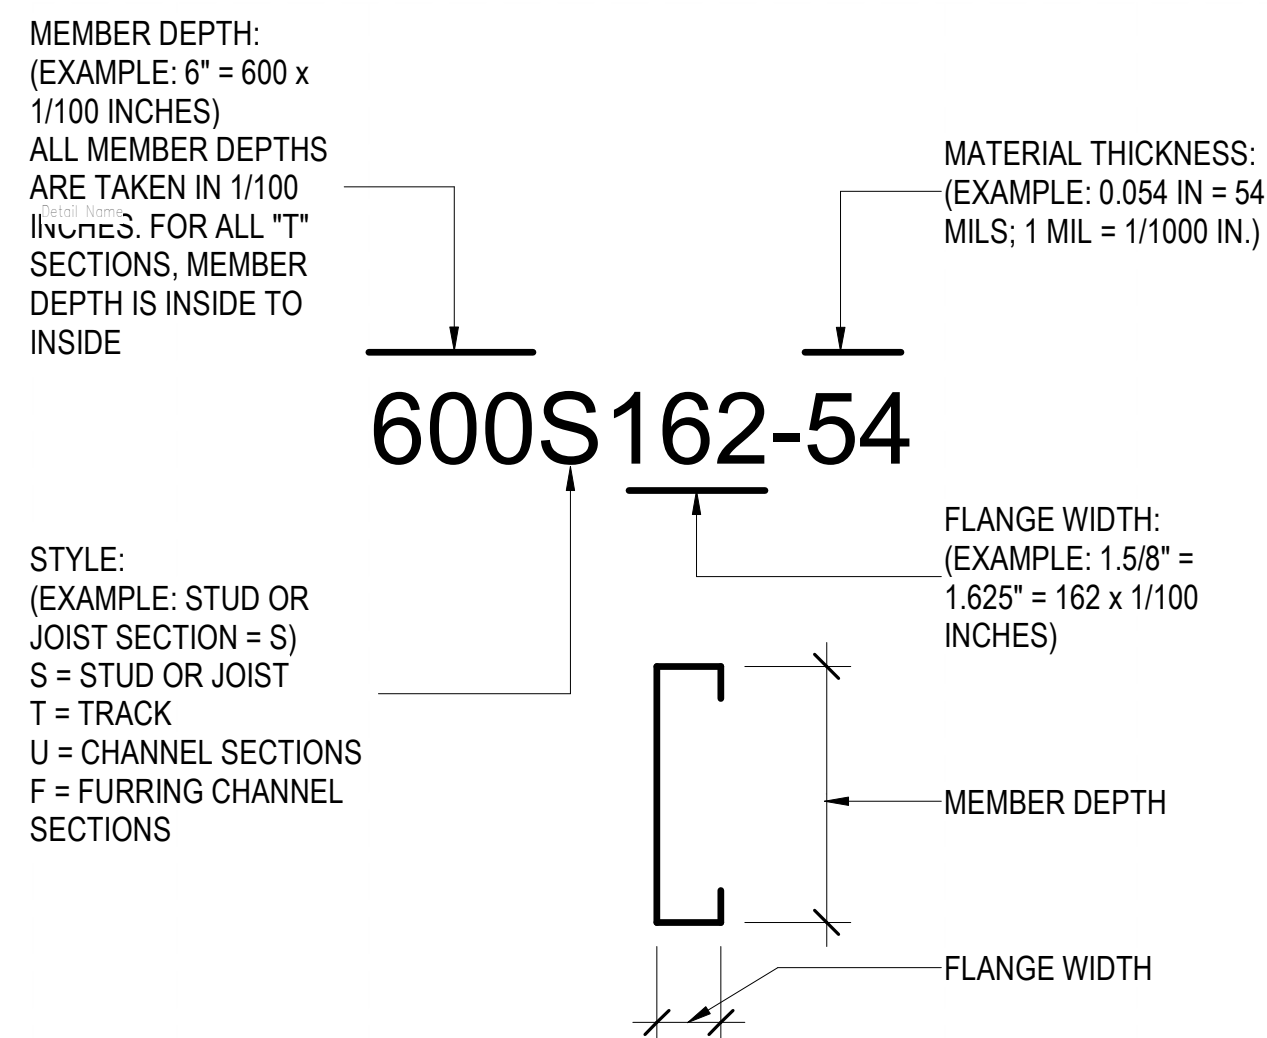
MEMBER DEPTH:
(EXAMPLE: 6" = 600 x 1/100 INCHES)
ALL MEMBER DEPTHS ARE TAKEN IN 1/100 INCHES. FOR ALL "T" SECTIONS, MEMBER DEPTH IS INSIDE TO INSIDE

Detail Name

MATERIAL THICKNESS:
(EXAMPLE: 0.054 IN = 54 MILS; 1 MIL = 1/1000 IN.)

600S162-54

STYLE:
(EXAMPLE: STUD OR JOIST SECTION = S)
S = STUD OR JOIST
T = TRACK
U = CHANNEL SECTIONS
F = FURRING CHANNEL SECTIONS

FLANGE WIDTH:
(EXAMPLE: 1.5/8" = 1.625" = 162 x 1/100 INCHES)

MEMBER DEPTH

FLANGE WIDTH